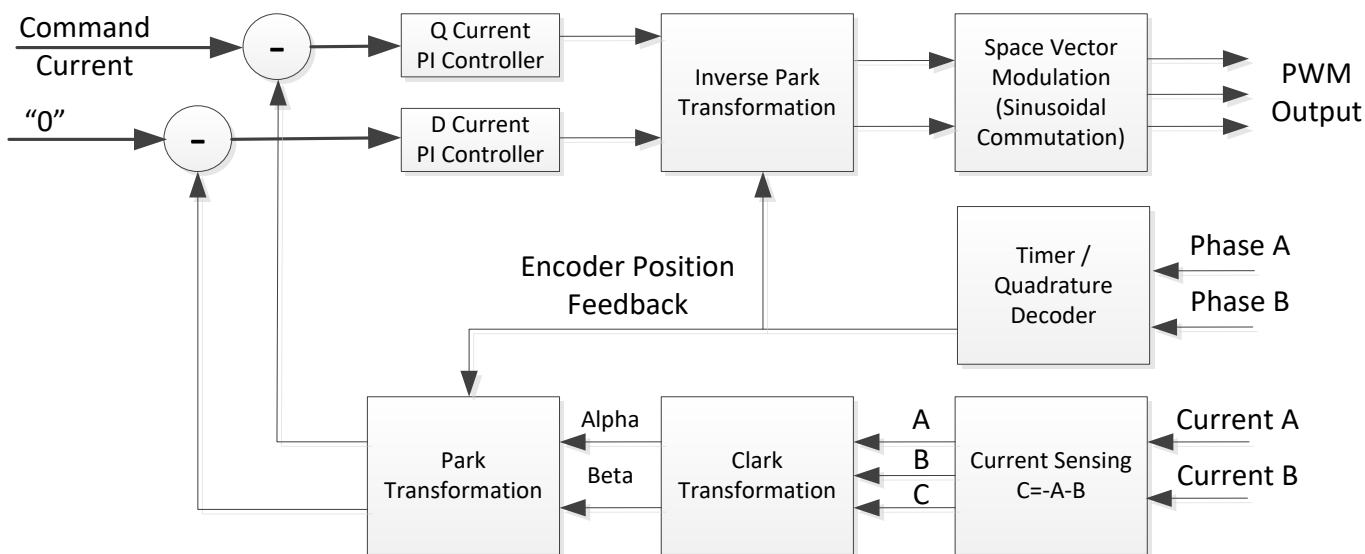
Command Current

-

Q Current PI Controller

Inverse Park Transformation

Space Vector Modulation (Sinusoidal Commutation)

PWM Output

"0"

-

D Current PI Controller

Encoder Position Feedback

Timer / Quadrature Decoder

Phase A

Phase B

Park Transformation

Alpha

Beta

Clark Transformation

A

B

C

Current Sensing C=-A-B

Current A

Current B